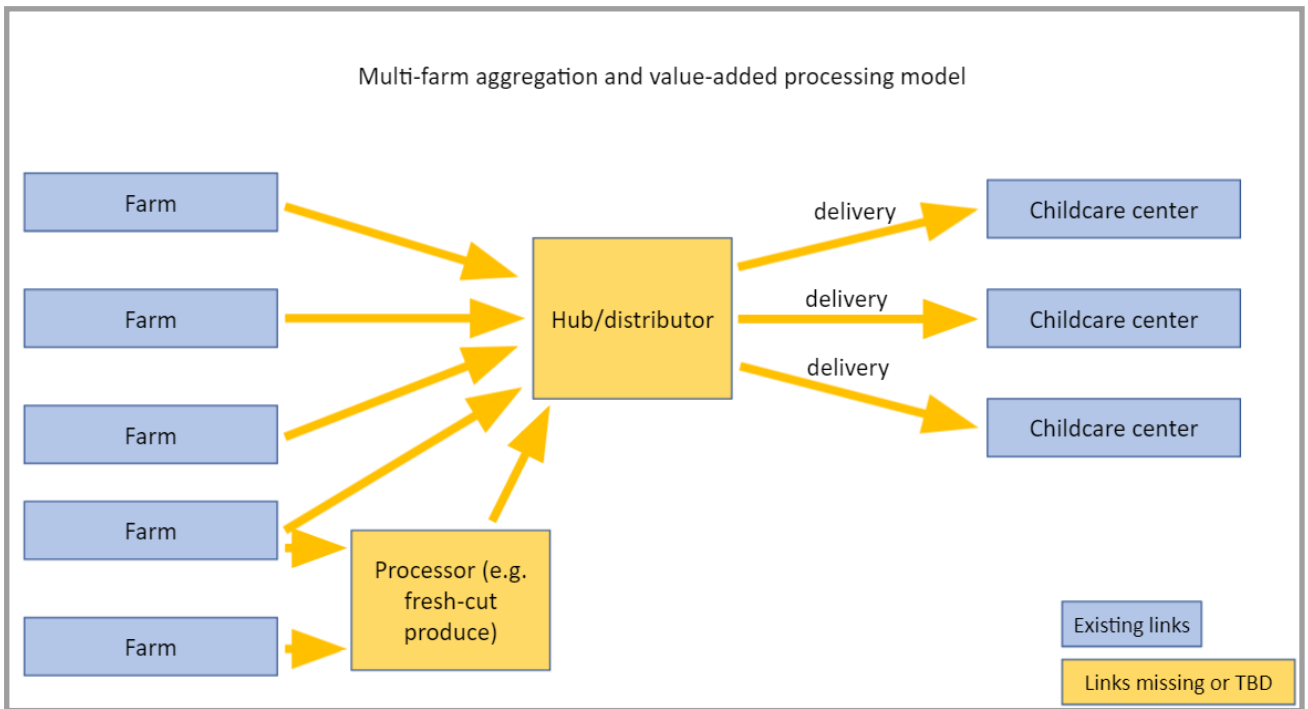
Multi-farm aggregation and value-added processing model

Farm

Farm

Farm

Farm

Farm

Hub/distributor

Processor (e.g. fresh-cut produce)

delivery

delivery

delivery

Childcare center

Childcare center

Childcare center

Existing links

Links missing or TBD